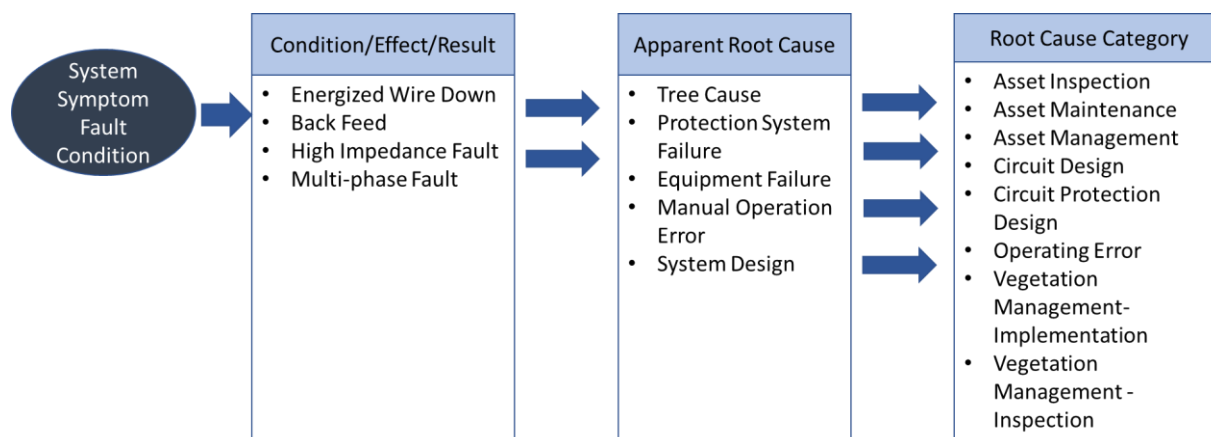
System Symptom Fault Condition

Condition/Effect/Result

- Energized Wire Down
- Back Feed
- High Impedance Fault
- Multi-phase Fault

Apparent Root Cause

- Tree Cause
- Protection System Failure
- Equipment Failure
- Manual Operation Error
- System Design

Root Cause Category

- Asset Inspection
- Asset Maintenance
- Asset Management
- Circuit Design
- Circuit Protection Design
- Operating Error
- Vegetation Management-Implementation
- Vegetation Management - Inspection